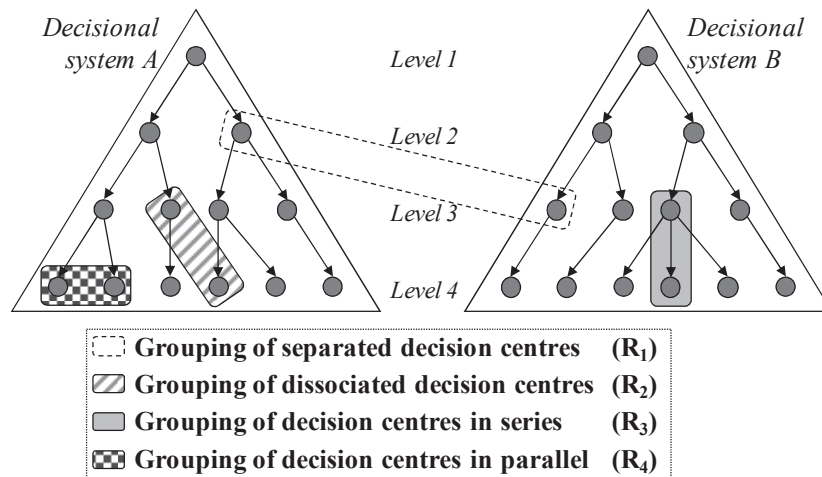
Decisional system A

Level 1

Level 2

Level 3

Level 4

Decisional system B

Grouping of separated decision centres $(R_1)$

Grouping of dissociated decision centres $(R_2)$

Grouping of decision centres in series $(R_3)$

Grouping of decision centres in parallel $(R_4)$